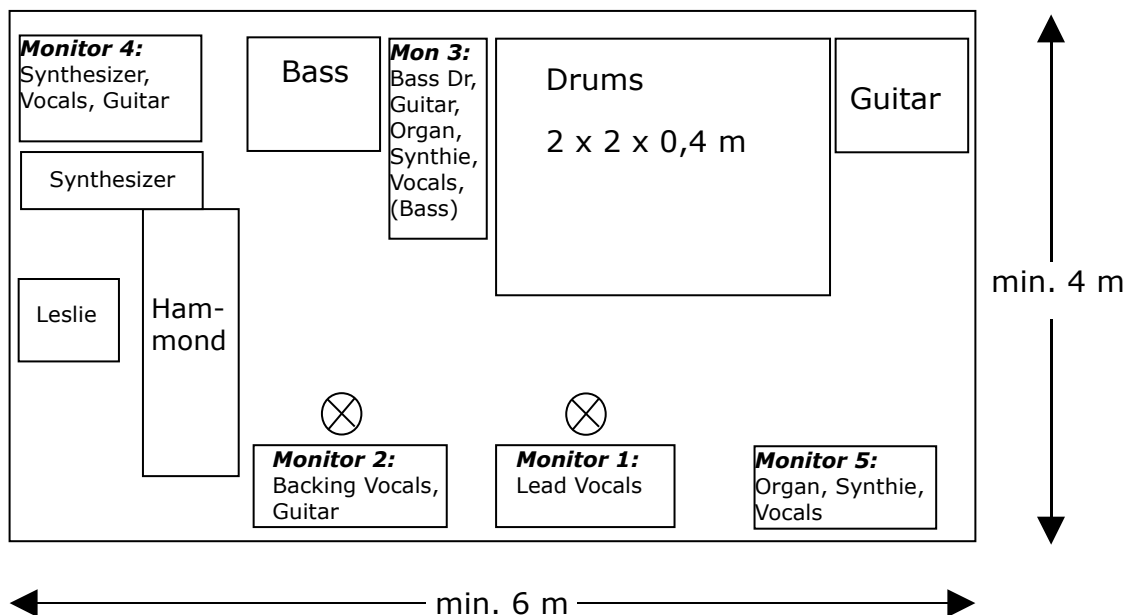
Monitor 4:
Synthesizer, Vocals, Guitar

Bass

Mon 3:
Bass Dr, Guitar, Organ, Synthie, Vocals, (Bass)

Drums
2 x 2 x 0,4 m

Guitar

Synthesizer

Leslie

Hammond

min. 4 m

Monitor 2:
Backing Vocals, Guitar

Monitor 1:
Lead Vocals

Monitor 5:
Organ, Synthie, Vocals

min. 6 m